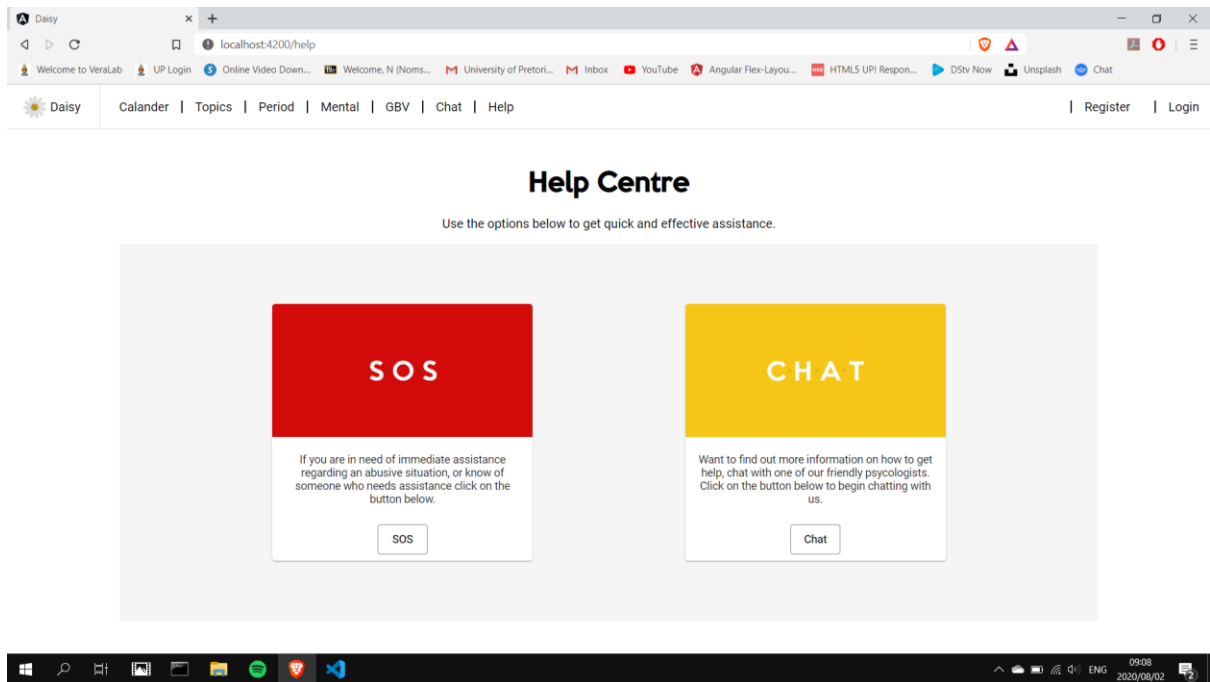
Daisy ×

localhost:4200/help

Welcome to VeraLab UP Login Online Video Down... Welcome, N (Noms... University of Pretori... Inbox YouTube Angular Flex-Layou... HTML5 UP! Respon... DStv Now Unsplash Chat

Daisy Calander | Topics | Period | Mental | GBV | Chat | Help | Register | Login

Help Centre

Use the options below to get quick and effective assistance.

SOS

If you are in need of immediate assistance regarding an abusive situation, or know of someone who needs assistance click on the button below.

SOS

CHAT

Want to find out more information on how to get help, chat with one of our friendly psycologists. Click on the button below to begin chatting with us.

Chat

ENG 09:08 2020/08/02 2